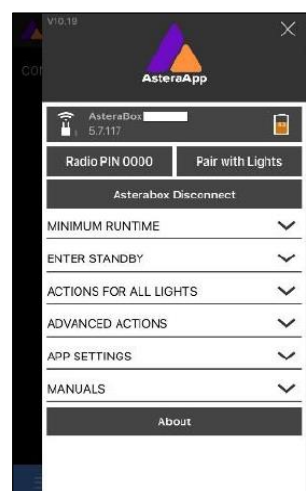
V10.19

AsteraApp

AsteraBox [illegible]
5.7.117

Radio PIN 0000

Pair with Lights

Asterabox Disconnect

MINIMUM RUNTIME

ENTER STANDBY

ACTIONS FOR ALL LIGHTS

ADVANCED ACTIONS

APP SETTINGS

MANUALS

About

CO